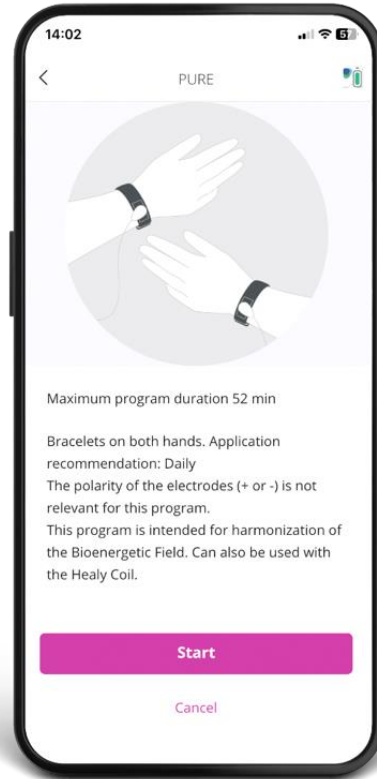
14:02

PURE

Maximum program duration 52 min

Bracelets on both hands. Application recommendation: Daily
The polarity of the electrodes (+ or -) is not relevant for this program.
This program is intended for harmonization of the Bioenergetic Field. Can also be used with the Healy Coil.

Start

Cancel